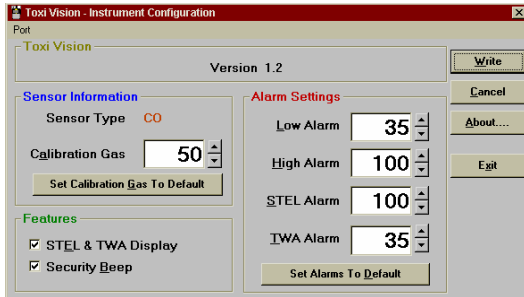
Toxi Vision - Instrument Configuration

Port

Toxi Vision

Version 1.2

Write

Cancel

About....

Exit

Sensor Information

Sensor Type CO

Calibration Gas 50

Set Calibration Gas To Default

Features

☑ STEL & TWA Display

☑ Security Beep

Alarm Settings

Low Alarm 35

High Alarm 100

STEL Alarm 100

TWA Alarm 35

Set Alarms To Default